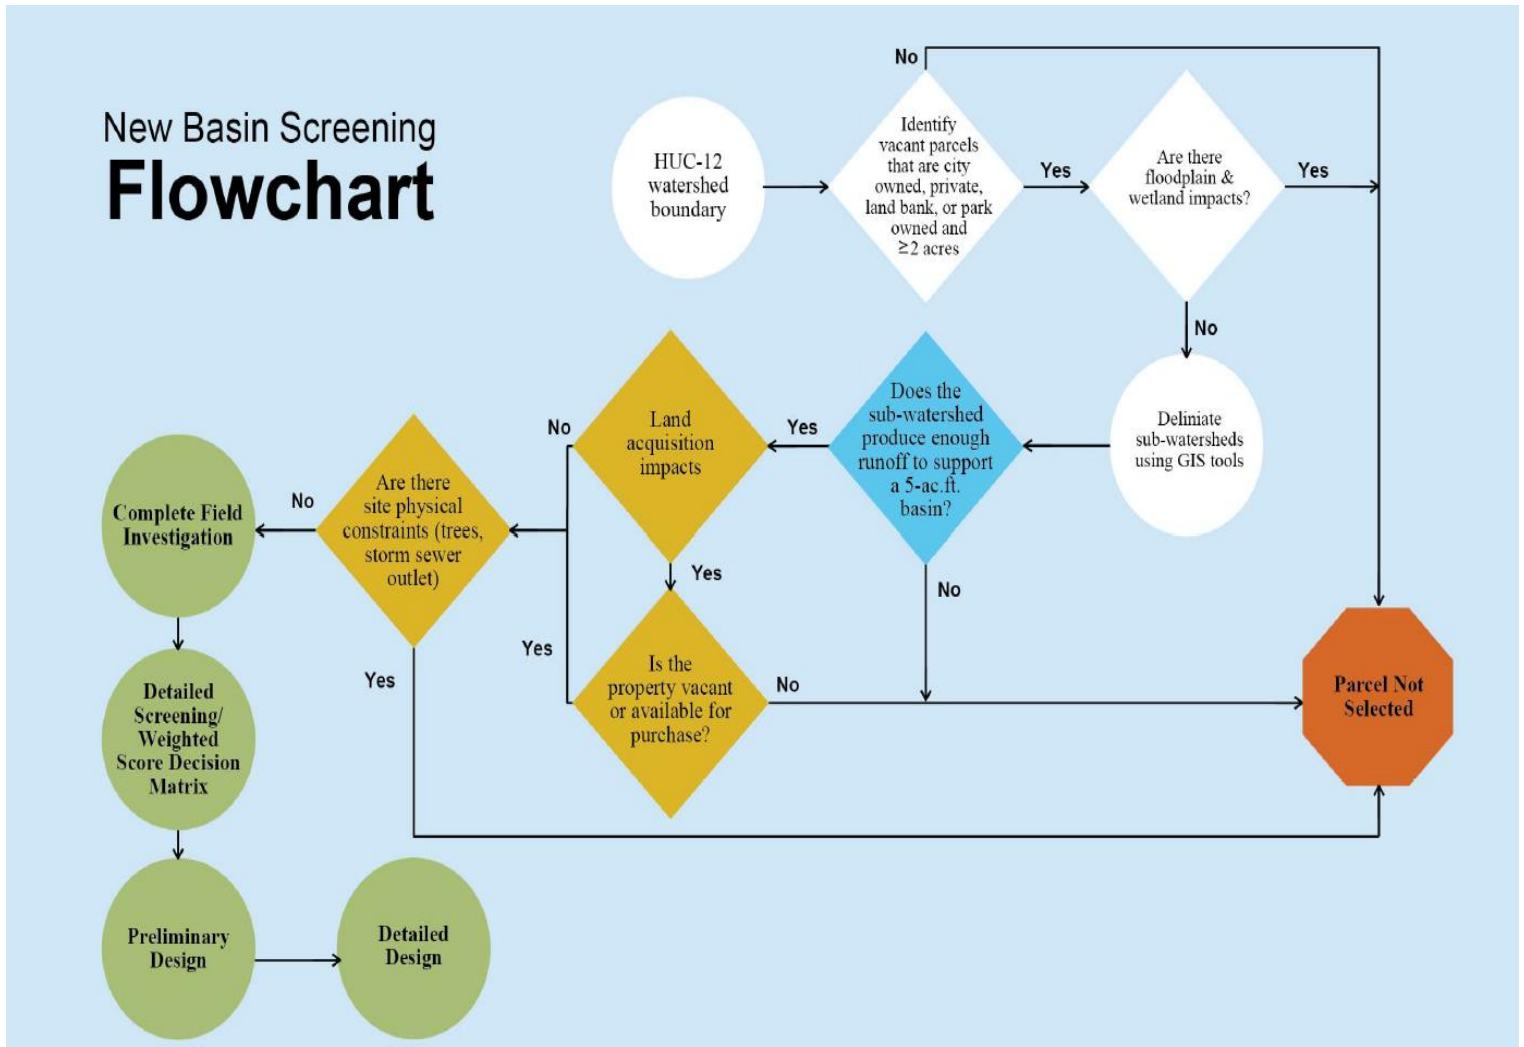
New Basin Screening
Flowchart

HUC-12 watershed boundary

No

Identify vacant parcels that are city owned, private, land bank, or park owned and $\geq 2$ acres

Yes

Are there floodplain & wetland impacts?

Yes

No

Deliniate sub-watersheds using GIS tools

Does the sub-watershed produce enough runoff to support a 5-ac.ft. basin?

Yes

Land acquisition impacts

No

No

Are there site physical constraints (trees, storm sewer outlet)

No

Complete Field Investigation

Yes

Yes

Is the property vacant or available for purchase?

No

No

Yes

Parcel Not Selected

Detailed Screening/ Weighted Score Decision Matrix

Preliminary Design

Detailed Design